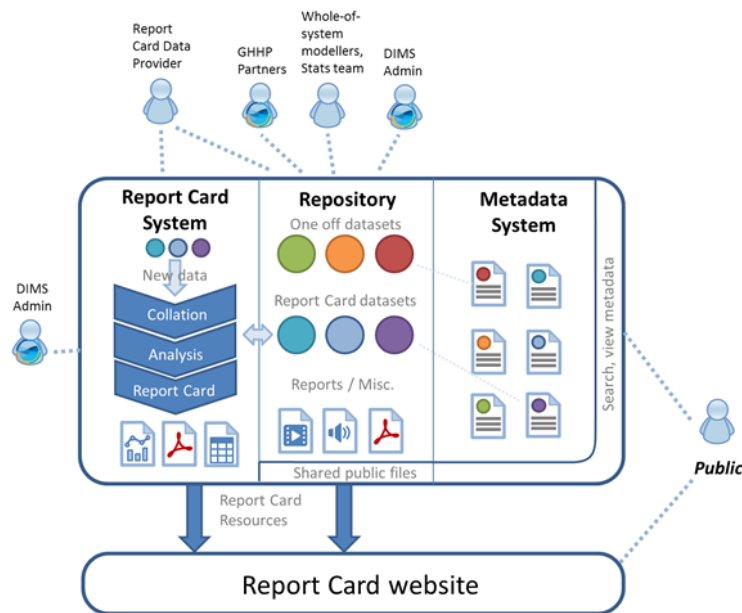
Report Card Data Provider

GHHP Partners

Whole-of-system modellers, Stats team

DIMS Admin

Report Card System

New data

Collation

Analysis

Report Card

Repository

One off datasets

Report Card datasets

Reports / Misc.

Shared public files

Metadata System

Search, view metadata

DIMS Admin

Public

Report Card Resources

Report Card website